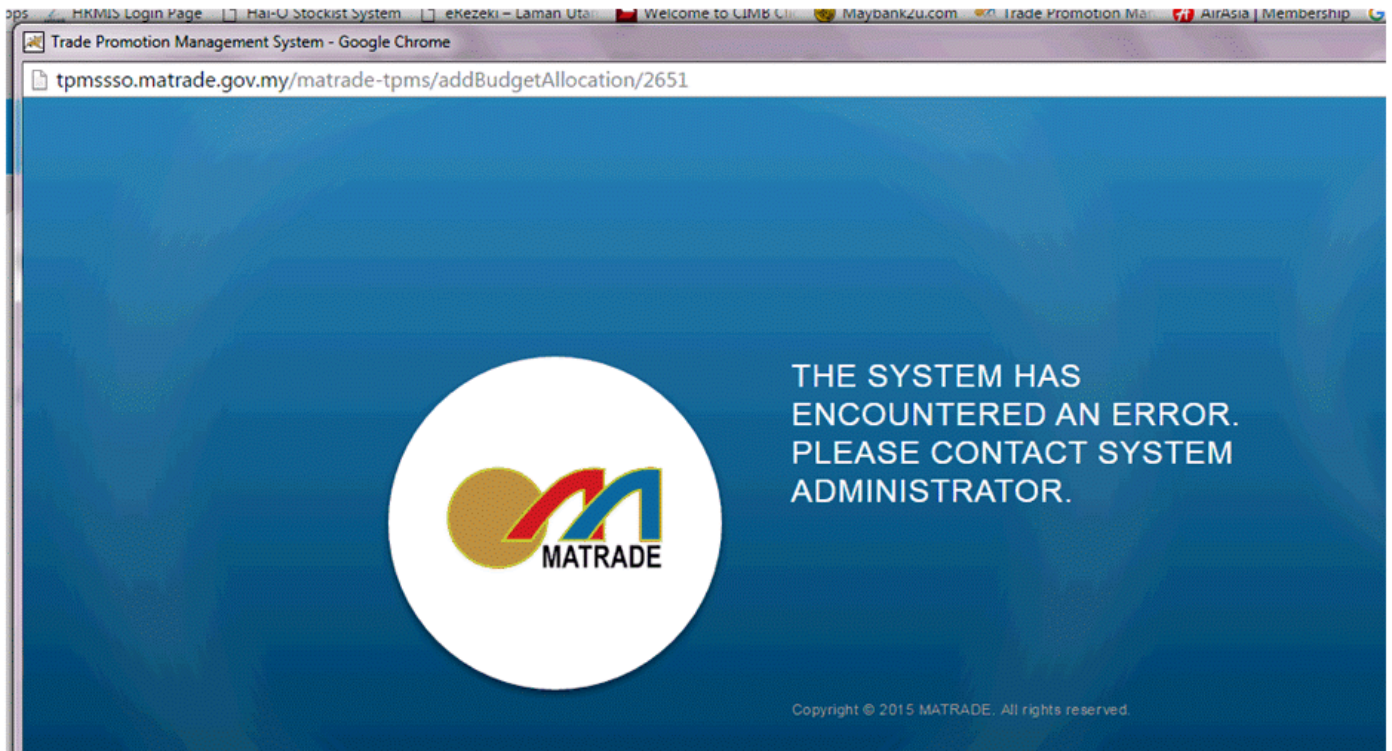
pps HRMIS Login Page Hai-O Stockist System eKezeki – Laman Utar Welcome to CIMB Cli Maybank2u.com Trade Promotion Man AirAsia | Membership

Trade Promotion Management System - Google Chrome

tpmssso.matrade.gov.my/matrade-tpms/addBudgetAllocation/2651

MATRADE

THE SYSTEM HAS ENCOUNTERED AN ERROR. PLEASE CONTACT SYSTEM ADMINISTRATOR.

Copyright © 2015 MATRADE. All rights reserved.